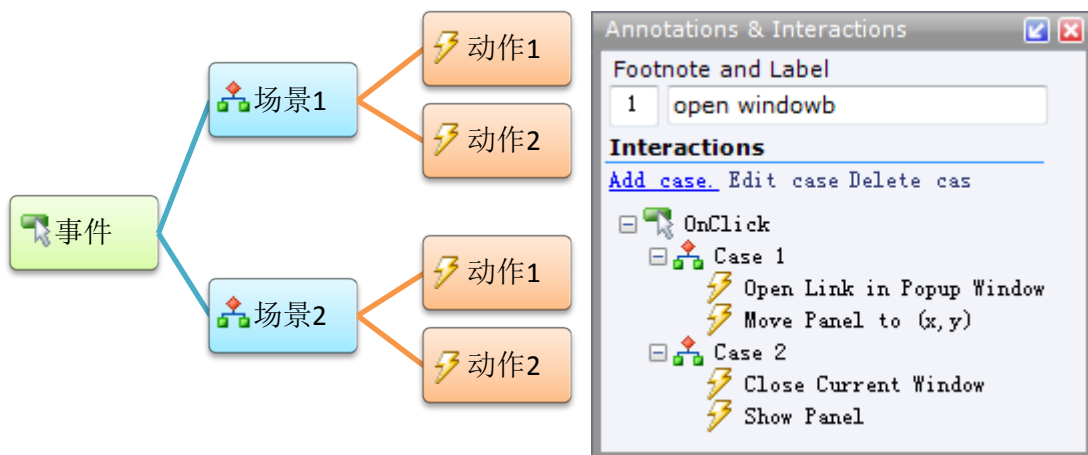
事件
场景1
动作1
动作2
场景2
动作1
动作2

Annotations & Interactions
Footnote and Label
1 open windowb
Interactions
Add case. Edit case Delete cas
OnClick
Case 1
Open Link in Popup Window
Move Panel to (x,y)
Case 2
Close Current Window
Show Panel